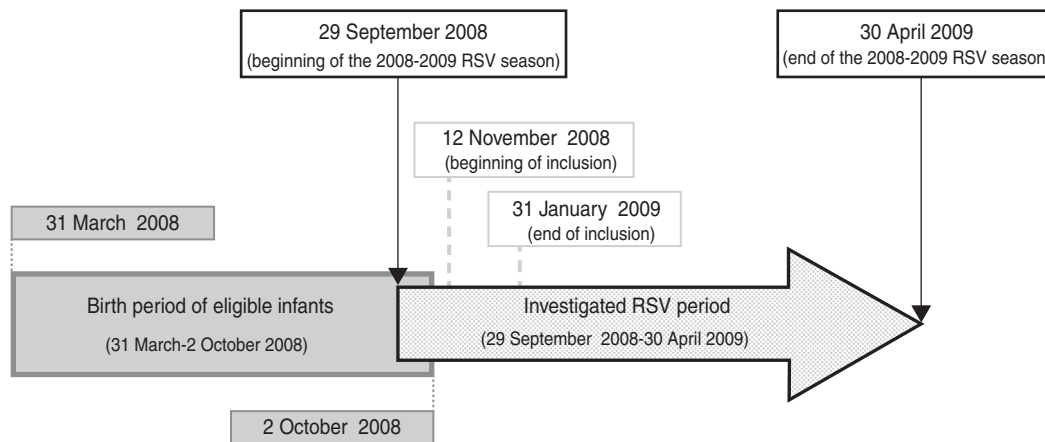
29 September 2008
(beginning of the 2008-2009 RSV season)

30 April 2009
(end of the 2008-2009 RSV season

12 November 2008
(beginning of inclusion)

31 March 2008

31 January 2009
(end of inclusion)

Birth period of eligible infants
(31 March-2 October 2008)

Investigated RSV period
(29 September 2008-30 April 2009)

2 October 2008